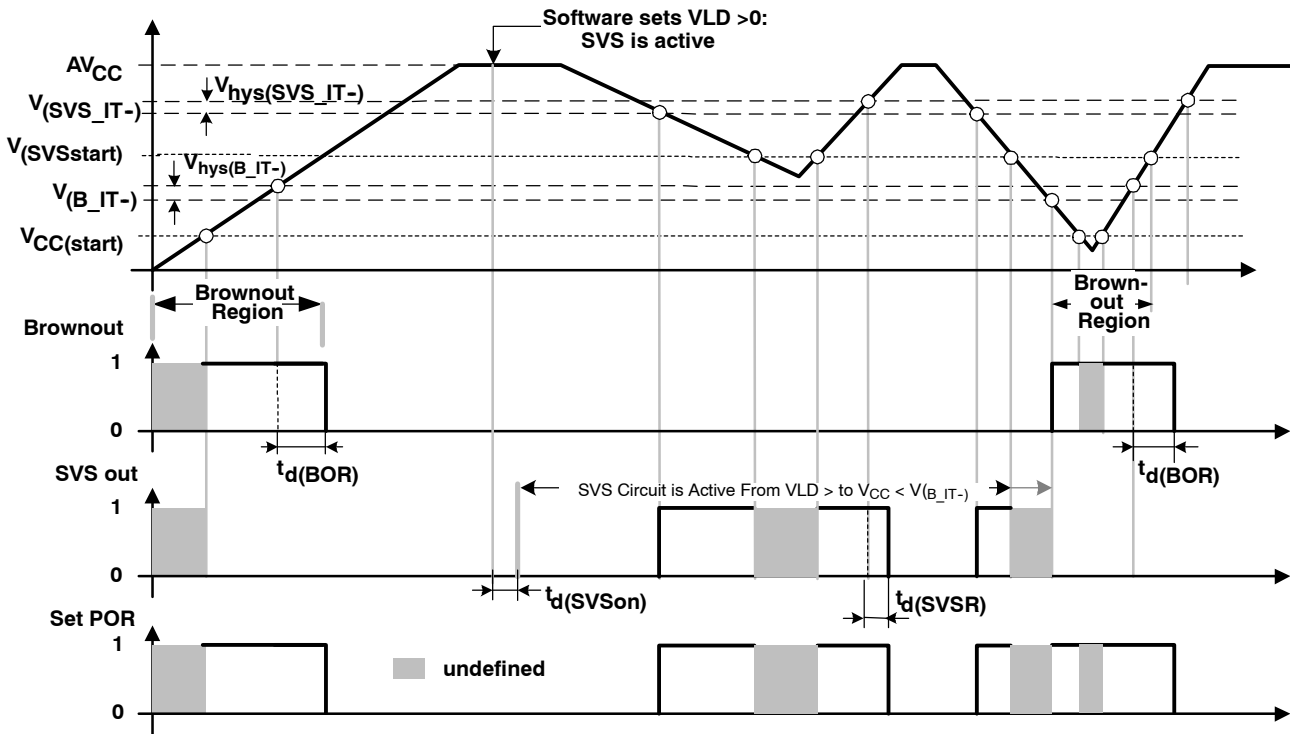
Software sets VLD >0: SVS is active

$AV_{CC}$

$V_{hys(SVS\_IT-)}$

$V_{(SVS\_IT-)}$

$V_{(SVSstart)}$

$V_{hys(B\_IT-)}$

$V_{(B\_IT-)}$

$V_{CC(start)}$

Brownout Region

Brown-out Region

Brownout

1

0

$t_{d(BOR)}$

$t_{d(BOR)}$

SVS out

SVS Circuit is Active From VLD > to $V_{CC}$ < $V_{(B\_IT-)}$

1

0

$t_{d(SVSon)}$

$t_{d(SVSR)}$

Set POR

1

undefined

0